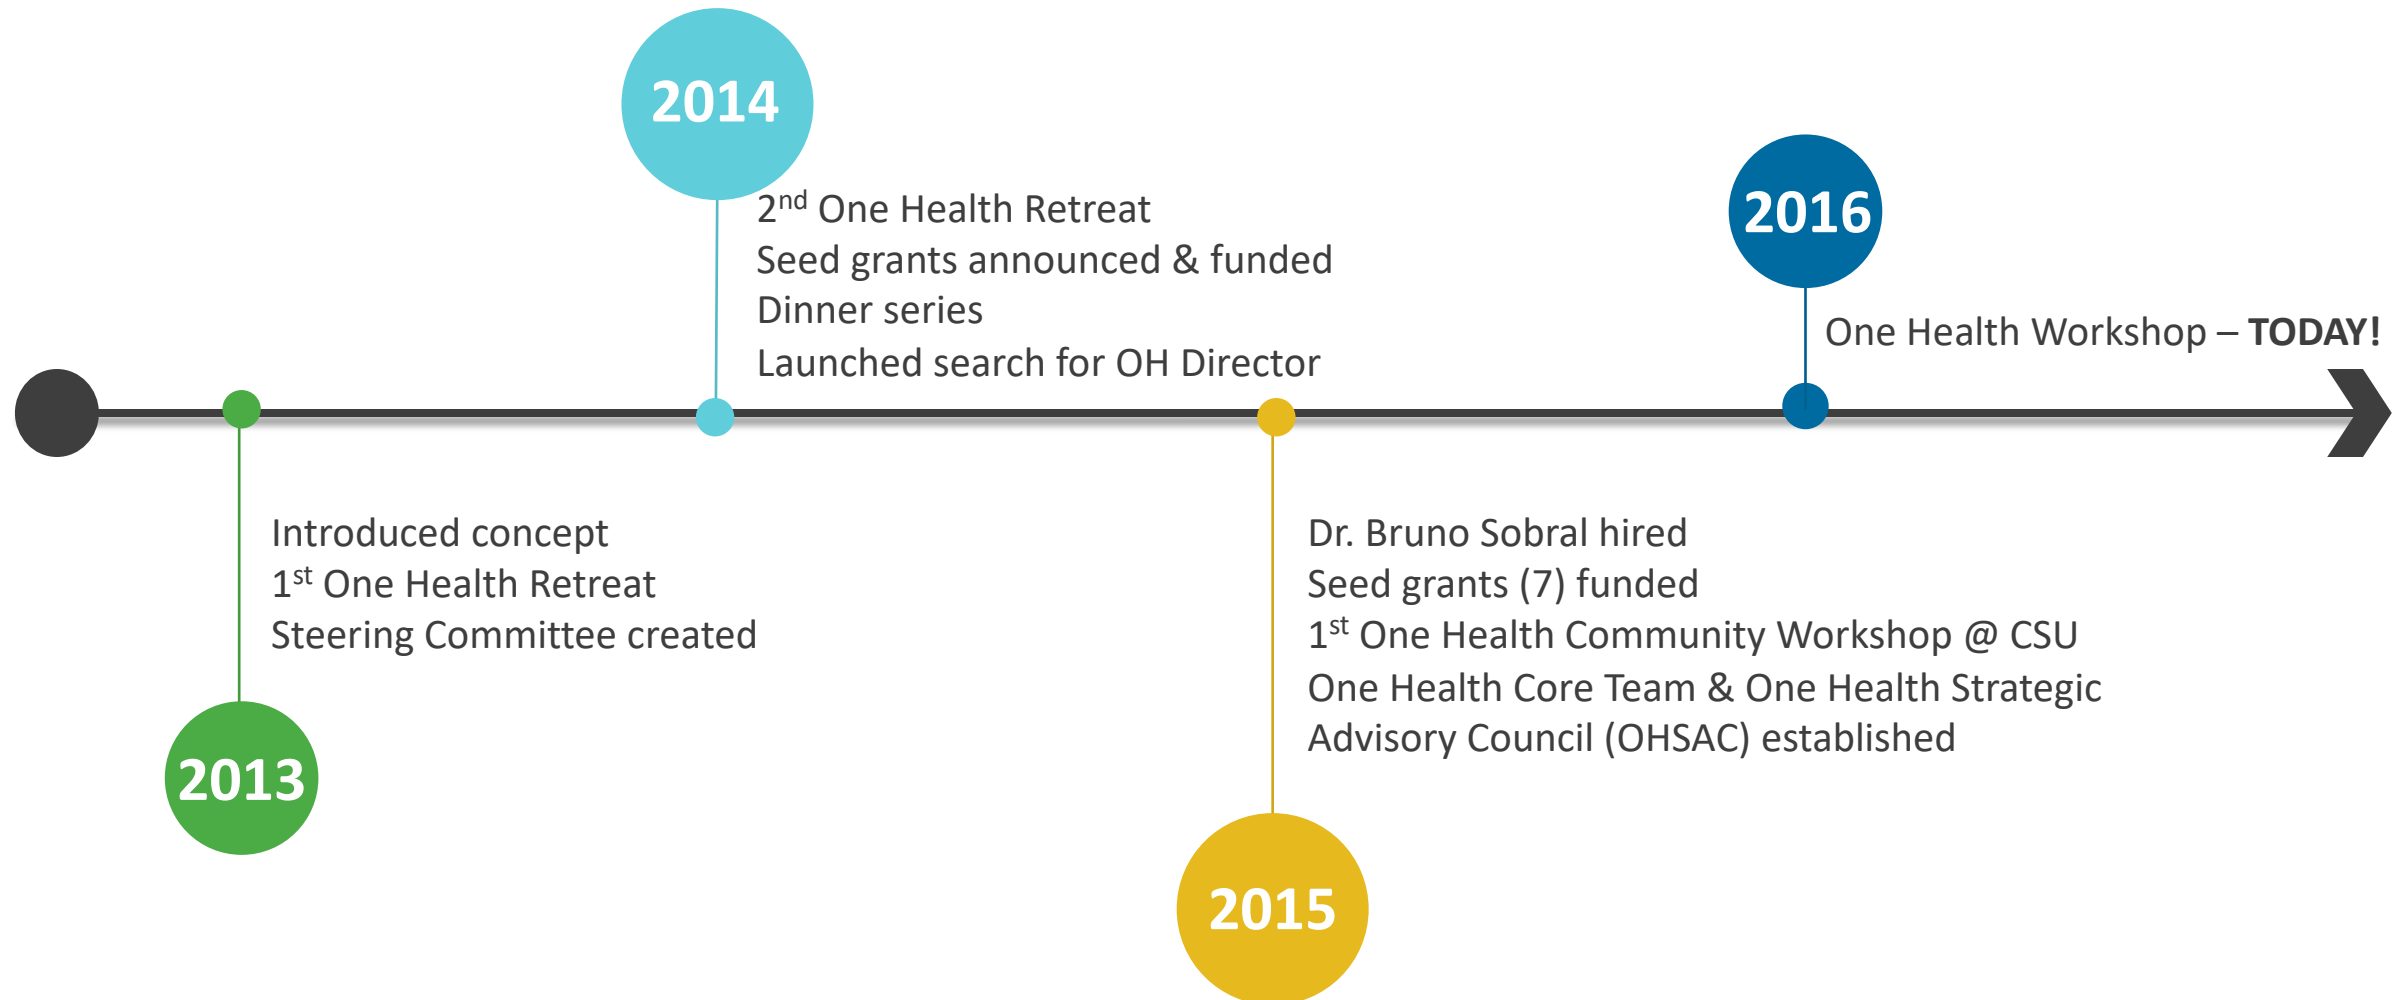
2014

2nd One Health Retreat
Seed grants announced & funded
Dinner series
Launched search for OH Director

2016

One Health Workshop – **TODAY!**

Introduced concept
1st One Health Retreat
Steering Committee created

2013

Dr. Bruno Sobral hired
Seed grants (7) funded
1st One Health Community Workshop @ CSU
One Health Core Team & One Health Strategic Advisory Council (OHSAC) established

2015